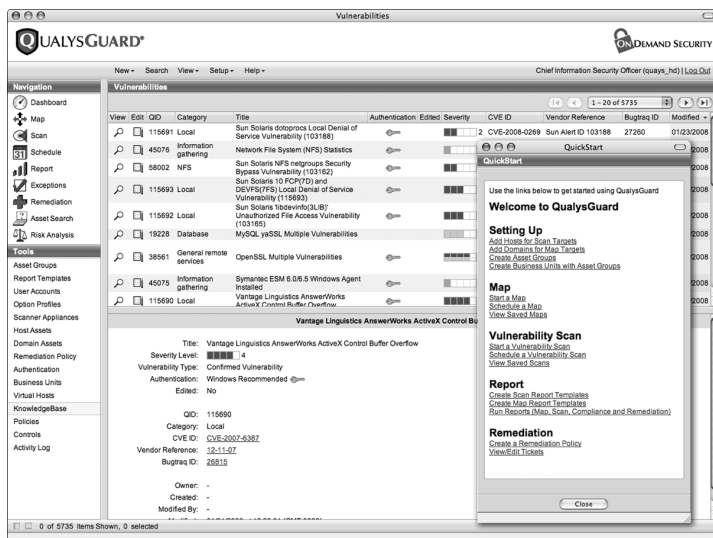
Vulnerabilities

QUALYSGUARD®

ON DEMAND SECURITY

New ▾ Search View ▾ Setup ▾ Help ▾

Chief Information Security Officer (quays_hd) | Log Out

Navigation
Dashboard
Map
Scan
Schedule
Report
Exceptions
Remediation
Asset Search
Risk Analysis

Tools
Asset Groups
Report Templates
User Accounts
Option Profiles
Scanner Appliances
Host Assets
Domain Assets
Remediation Policy
Authentication
Business Units
Virtual Hosts
KnowledgeBase
Policies
Controls
Activity Log

Vulnerabilities

1 – 20 of 5735

| View | Edit | QID | Category | Title | Authentication | Edited | Severity | CVE ID | Vendor Reference | Bugtraq ID | Modified ▾ |
|---|---|---|---|---|---|---|---|---|---|---|---|
| | | 115691 | Local | Sun Solaris dotoprocs Local Denial of Service Vulnerability (103188) | | | 2 | CVE-2008-0269 | Sun Alert ID 103188 | 27260 | 01/23/2008 |
| | | 45076 | Information gathering | Network File System (NFS) Statistics | | | | | | | 2008 |
| | | 58002 | NFS | Sun Solaris NFS netgroups Security Bypass Vulnerability (103162) | | | | | | | 2008 |
| | | 115693 | Local | Sun Solaris 10 FCP(7D) and DEVFS(7FS) Local Denial of Service Vulnerability (115693) | | | | | | | 2008 |
| | | 115692 | Local | Sun Solaris 'libdevinfo(3LIB)' Unauthorized File Access Vulnerability (103165) | | | | | | | 2008 |
| | | 19228 | Database | MySQL yaSSL Multiple Vulnerabilities | | | | | | | 2008 |
| | | 38561 | General remote services | OpenSSL Multiple Vulnerabilities | | | | | | | 2008 |
| | | 45075 | Information gathering | Symantec ESM 6.0/6.5 Windows Agent Installed | | | | | | | 2008 |
| | | 115690 | Local | Vantage Linguistics AnswerWorks ActiveX Control Buffer Overflow | | | | | | | 2008 |

Vantage Linguistics AnswerWorks ActiveX Control Buf

Title: Vantage Linguistics AnswerWorks ActiveX Control Buffer Overflow
Severity Level: 4
Vulnerability Type: Confirmed Vulnerability
Authentication: Windows Recommended
Edited: No

QID: 115690
Category: Local
CVE ID: CVE-2007-6387
Vendor Reference: 12-11-07
Bugtraq ID: 26815

Owner: -
Created: -
Modified By: -

QuickStart

QuickStart

Use the links below to get started using QualysGuard

Welcome to QualysGuard

Setting Up
Add Hosts for Scan Targets
Add Domains for Map Targets
Create Asset Groups
Create Business Units with Asset Groups

Map
Start a Map
Schedule a Map
View Saved Maps

Vulnerability Scan
Start a Vulnerability Scan
Schedule a Vulnerability Scan
View Saved Scans

Report
Create Scan Report Templates
Create Map Report Templates
Run Reports (Map, Scan, Compliance and Remediation)

Remediation
Create a Remediation Policy
View/Edit Tickets

Close

0 of 5735 Items Shown, 0 selected